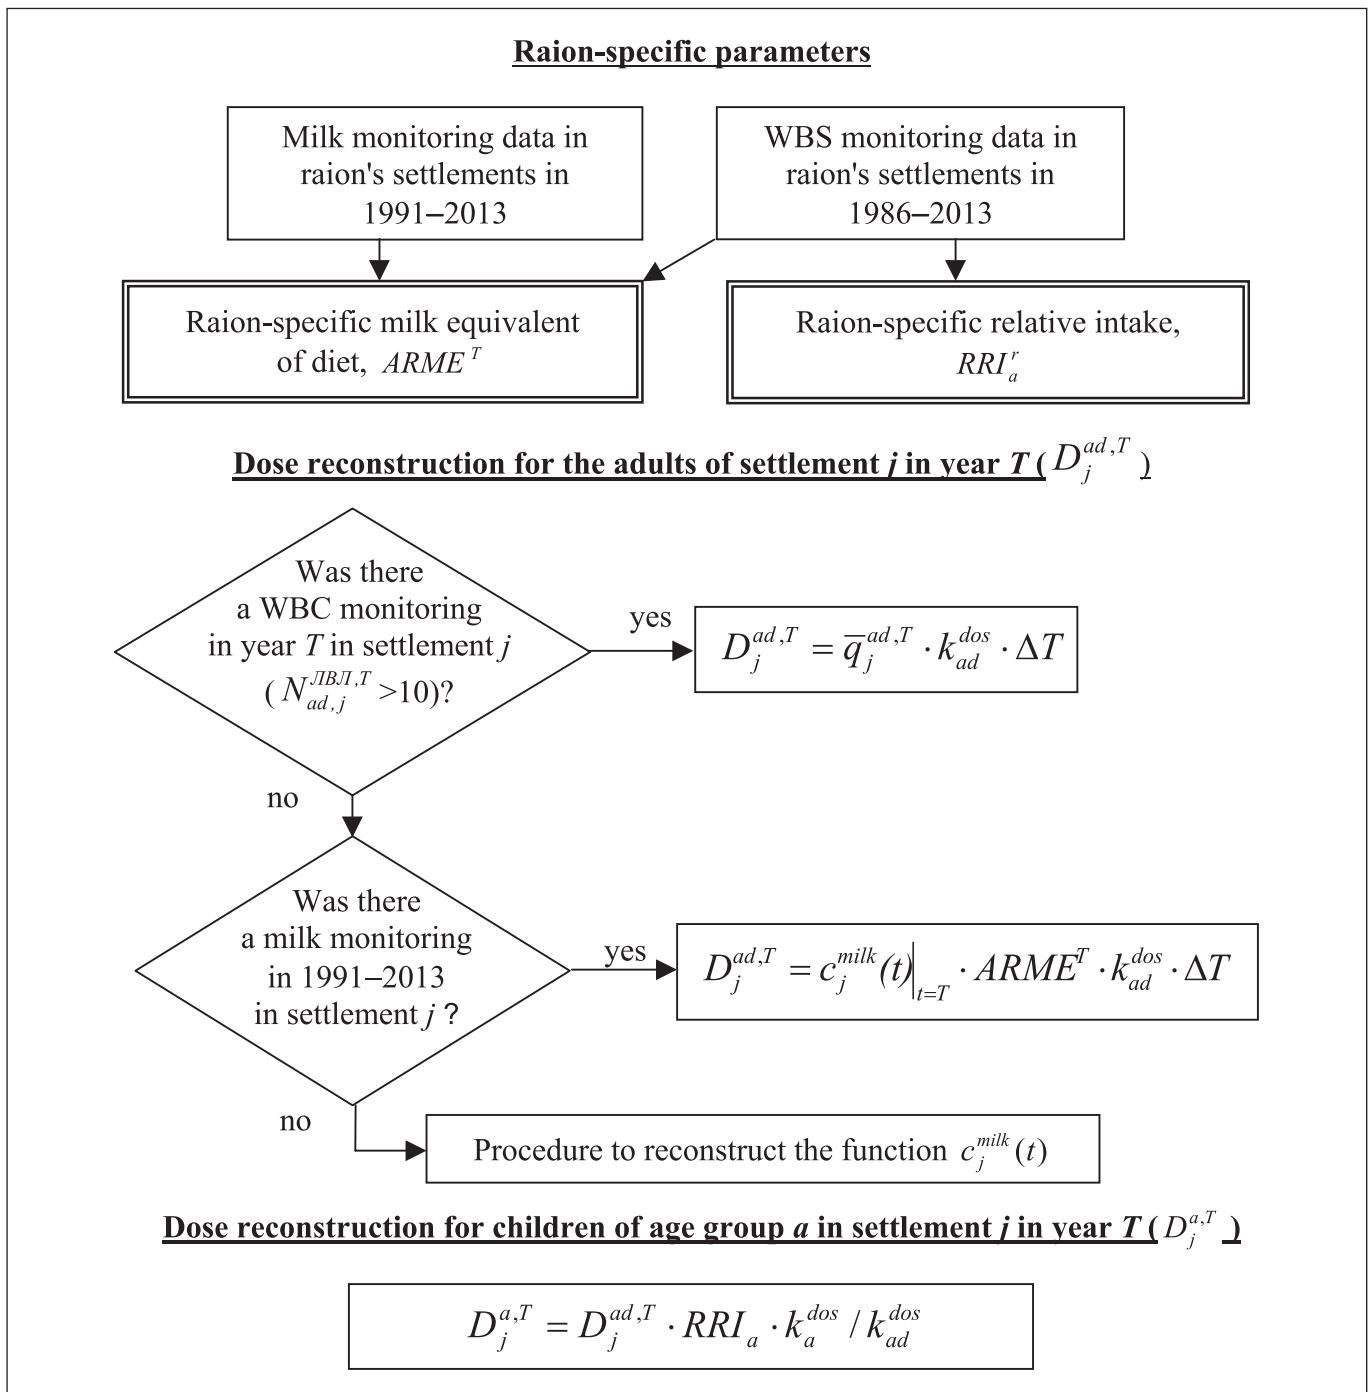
Raion-specific parameters

Milk monitoring data in raion's settlements in 1991–2013

WBS monitoring data in raion's settlements in 1986–2013

Raion-specific milk equivalent of diet, $ARME^{T}$

Raion-specific relative intake, $RRI_{a}^{r}$

Dose reconstruction for the adults of settlement j in year T ( $D_{j}^{ad,T}$ )

Was there a WBC monitoring in year T in settlement j ( $N_{ad,j}^{ЛВЛ,T}$ >10)?

yes

$D_{j}^{ad,T} = \overline{q}_{j}^{ad,T} \cdot k_{ad}^{dos} \cdot \Delta T$

no

Was there a milk monitoring in 1991–2013 in settlement j ?

yes

$D_{j}^{ad,T} = c_{j}^{milk}(t)\Big|_{t=T} \cdot ARME^{T} \cdot k_{ad}^{dos} \cdot \Delta T$

no

Procedure to reconstruct the function $c_{j}^{milk}(t)$

Dose reconstruction for children of age group a in settlement j in year T ( $D_{j}^{a,T}$ )

$D_{j}^{a,T} = D_{j}^{ad,T} \cdot RRI_{a} \cdot k_{a}^{dos} / k_{ad}^{dos}$